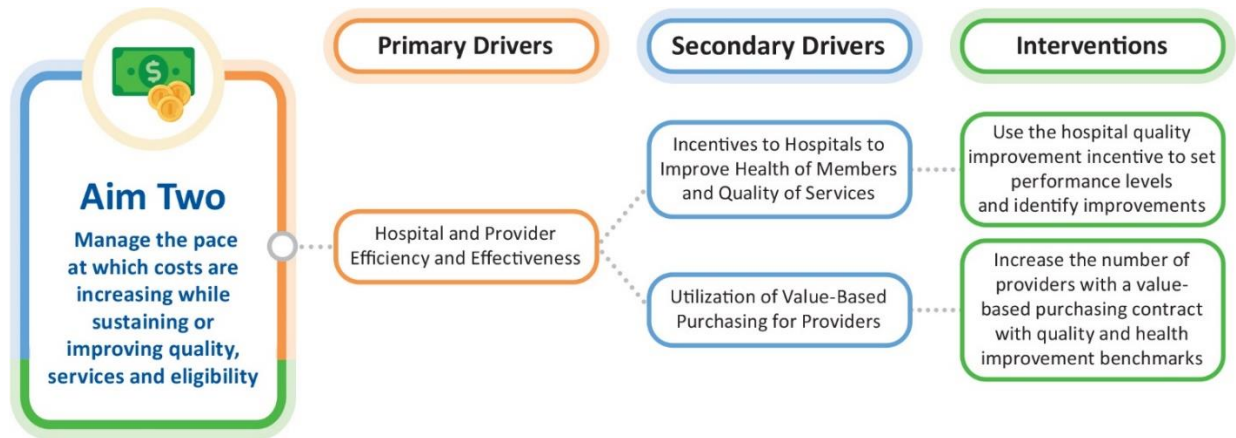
$

Aim Two

Manage the pace at which costs are increasing while sustaining or improving quality, services and eligibility

Primary Drivers

Hospital and Provider Efficiency and Effectiveness

Secondary Drivers

Incentives to Hospitals to Improve Health of Members and Quality of Services

Utilization of Value-Based Purchasing for Providers

Interventions

Use the hospital quality improvement incentive to set performance levels and identify improvements

Increase the number of providers with a value-based purchasing contract with quality and health improvement benchmarks